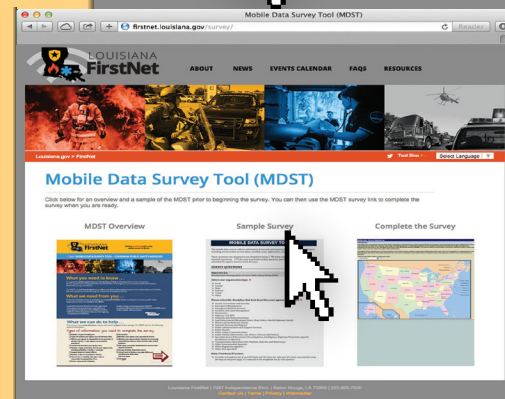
Mobile Data Survey Tool (MDST)

firstnet.louisiana.gov/survey/

Reader

LOUISIANA FirstNet

ABOUT NEWS EVENTS CALENDAR FAQS RESOURCES

Louisiana.gov > FirstNet

Text Size

Select Language

Mobile Data Survey Tool (MDST)

Click below for an overview and a sample of the MDST prior to beginning the survey. You can then use the MDST survey link to complete the survey when you are ready.

MDST Overview

Sample Survey

Complete the Survey

MOBILE DATA SURVEY TOOL

What you need to know...

What we need from you...

What we can do to help

Louisiana FirstNet | 7667 Independence Blvd. | Baton Rouge, LA 70806 | 225.925.7500

Contact Us | Terms | Privacy | Webmaster